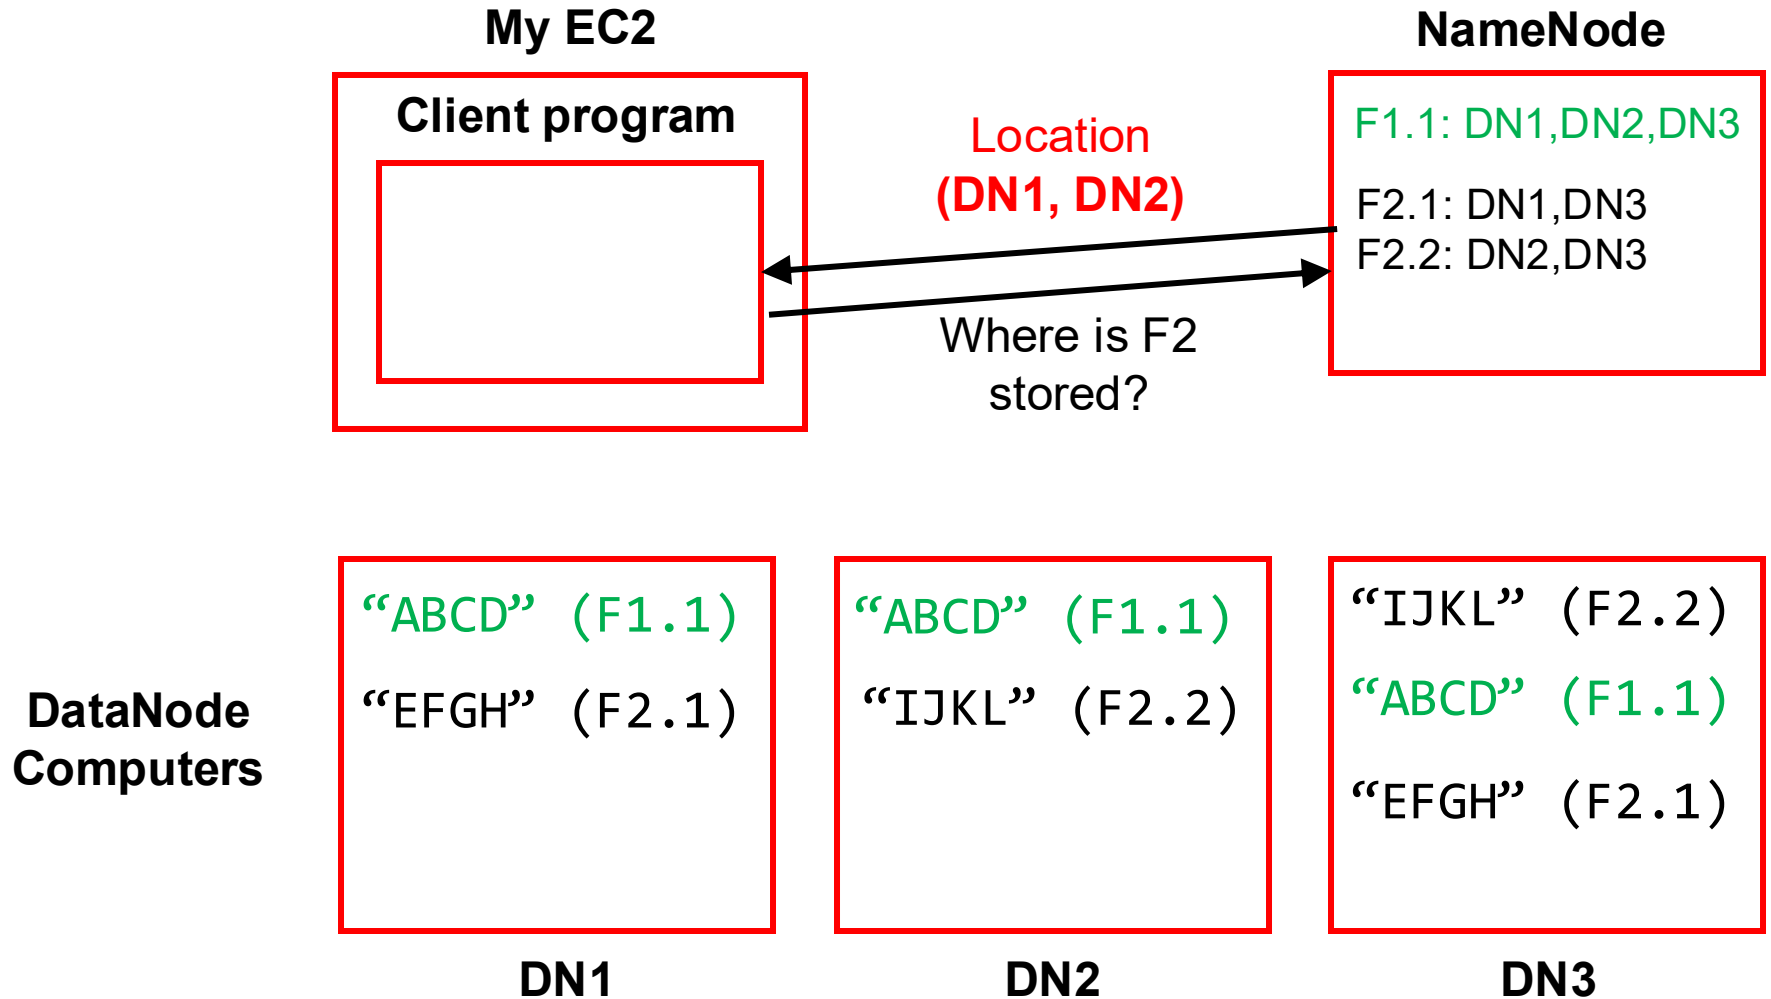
My EC2

Client program

Location
(DN1, DN2)

Where is F2 stored?

NameNode

F1.1: DN1,DN2,DN3

F2.1: DN1,DN3
F2.2: DN2,DN3

DataNode Computers

“ABCD” (F1.1)

“EFGH” (F2.1)

DN1

“ABCD” (F1.1)

“IJKL” (F2.2)

DN2

“IJKL” (F2.2)

“ABCD” (F1.1)

“EFGH” (F2.1)

DN3